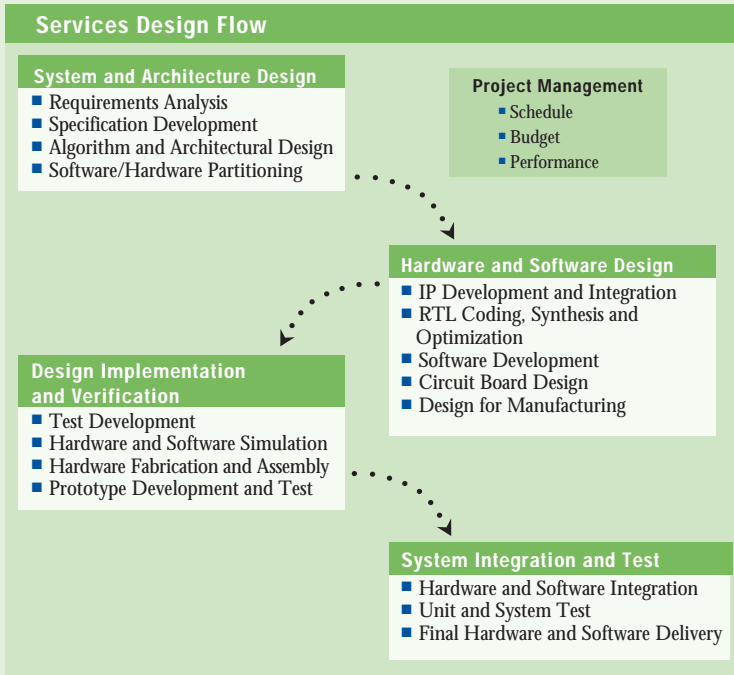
Services Design Flow

System and Architecture Design
- Requirements Analysis
- Specification Development
- Algorithm and Architectural Design
- Software/Hardware Partitioning

Project Management
- Schedule
- Budget
- Performance

Hardware and Software Design
- IP Development and Integration
- RTL Coding, Synthesis and Optimization
- Software Development
- Circuit Board Design
- Design for Manufacturing

Design Implementation and Verification
- Test Development
- Hardware and Software Simulation
- Hardware Fabrication and Assembly
- Prototype Development and Test

System Integration and Test
- Hardware and Software Integration
- Unit and System Test
- Final Hardware and Software Delivery